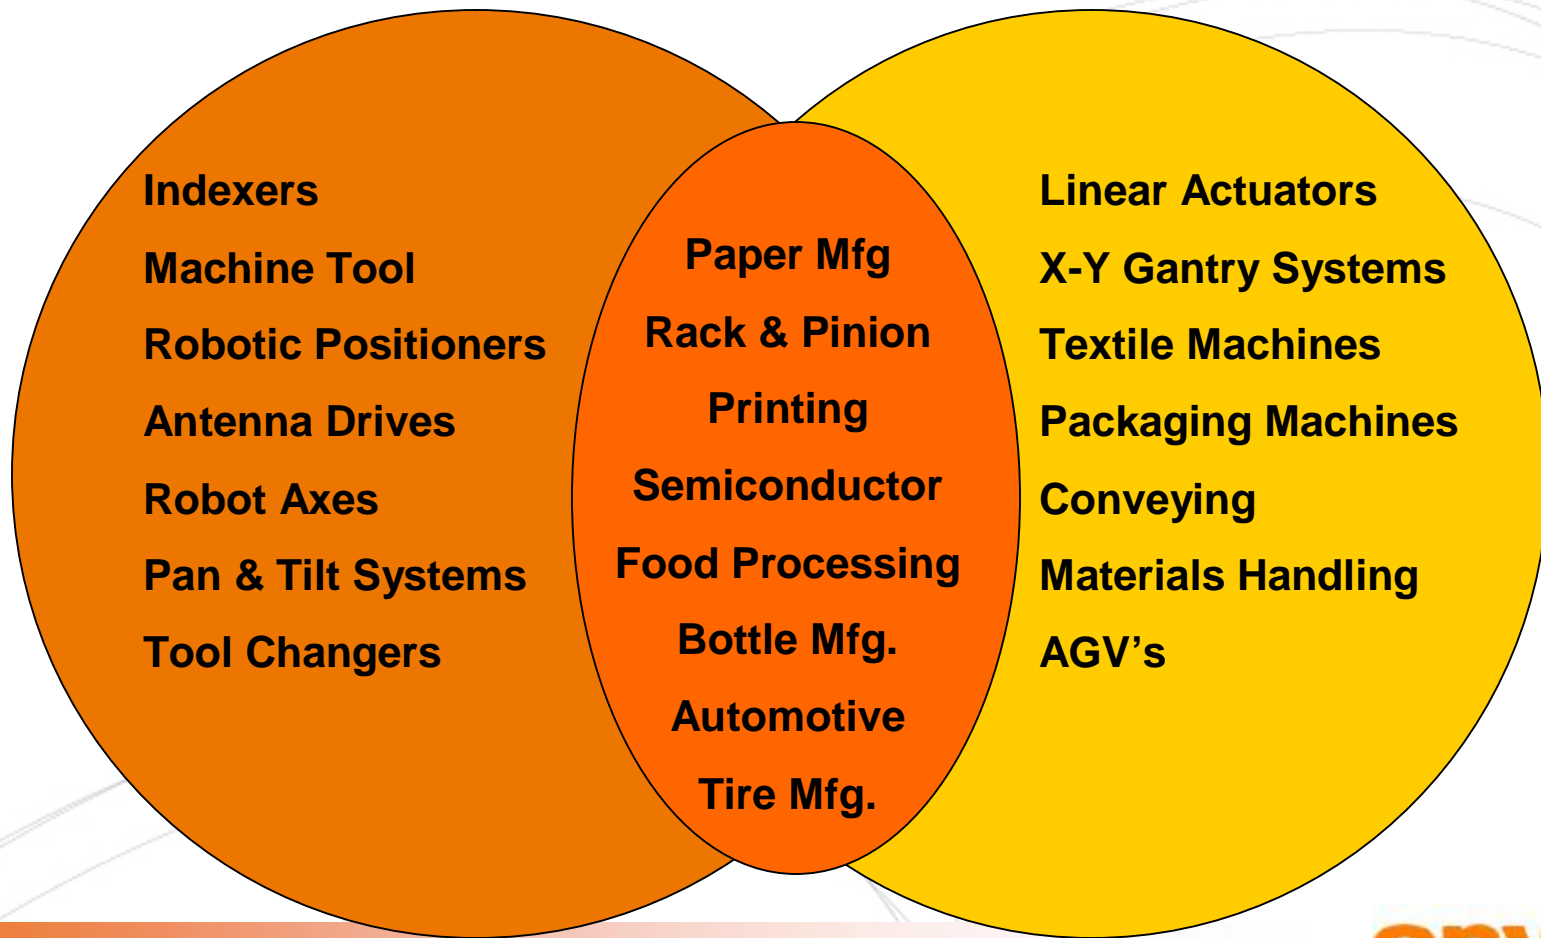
Indexers
Machine Tool
Robotic Positioners
Antenna Drives
Robot Axes
Pan & Tilt Systems
Tool Changers

Paper Mfg
Rack & Pinion
Printing
Semiconductor
Food Processing
Bottle Mfg.
Automotive
Tire Mfg.

Linear Actuators
X-Y Gantry Systems
Textile Machines
Packaging Machines
Conveying
Materials Handling
AGV’s